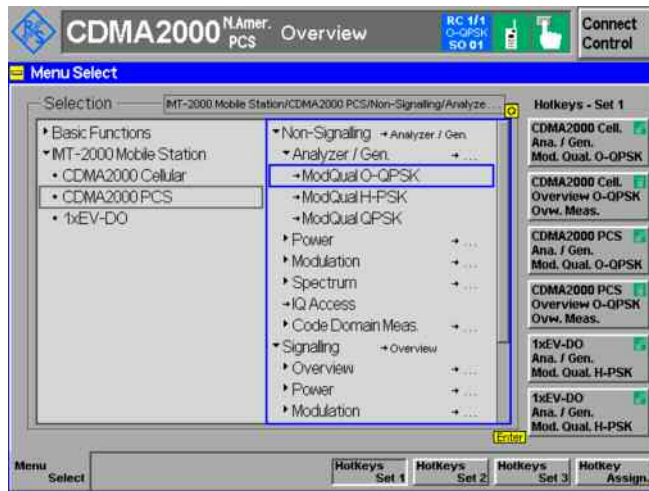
CDMA2000 N.Amer. PCS Overview

RC 1/1
O-QPSK
SO 01

Connect Control

Menu Select

Selection

IMT-2000 Mobile Station/CDMA2000 PCS/Non-Signalling/Analyze...

Basic Functions
IMT-2000 Mobile Station
• CDMA2000 Cellular
• CDMA2000 PCS
• 1xEV-DO

Non-Signaling →Analyzer / Gen.
Analyzer / Gen. →...
→ModQual O-QPSK
→ModQual H-PSK
→ModQual QPSK
Power →...
Modulation →...
Spectrum →...
→IQ Access
Code Domain Meas. →...
Signaling →Overview
Overview →...
Power →...
Modulation →...

Enter

Hotkeys - Set 1

CDMA2000 Cell. Ana. / Gen. Mod. Qual. O-QPSK

CDMA2000 Cell. Overview O-QPSK Ovw. Meas.

CDMA2000 PCS Ana. / Gen. Mod. Qual. O-QPSK

CDMA2000 PCS Overview O-QPSK Ovw. Meas.

1xEV-DO Ana. / Gen. Mod. Qual. H-PSK

1xEV-DO Ana. / Gen. Mod. Qual. H-PSK

Menu Select

HotKeys Set 1

HotKeys Set 2

HotKeys Set 3

HotKey Assign.